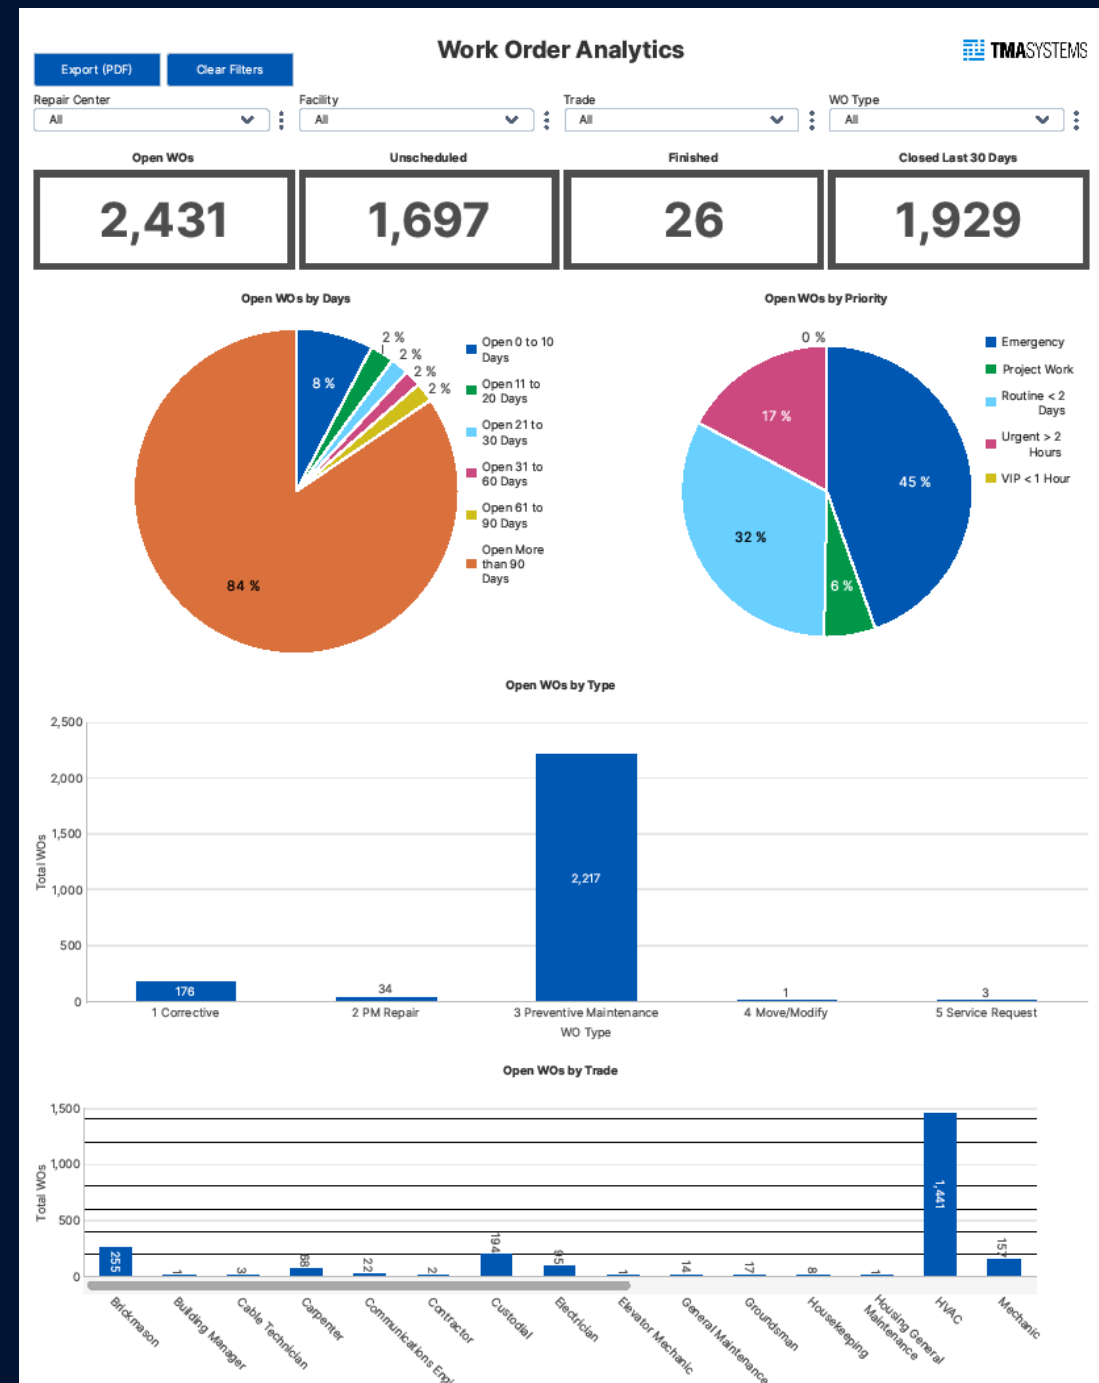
Export (PDF)
Clear Filters

Work Order Analytics

TMASYSTEMS

Repair Center
All

Facility
All

Trade
All

WO Type
All

Open WOs
2,431

Unscheduled
1,697

Finished
26

Closed Last 30 Days
1,929

Open WOs by Days

8 %
2 %
2 %
2 %
2 %
84 %

Open 0 to 10 Days
Open 11 to 20 Days
Open 21 to 30 Days
Open 31 to 60 Days
Open 61 to 90 Days
Open More than 90 Days

Open WOs by Priority

0 %
17 %
45 %
32 %
6 %

Emergency
Project Work
Routine < 2 Days
Urgent > 2 Hours
VIP < 1 Hour

Open WOs by Type

2,500
2,000
1,500
1,000
500
0
Total WOs

176
34
2,217
1
3

1 Corrective
2 PM Repair
3 Preventive Maintenance
4 Move/Modify
5 Service Request
WO Type

Open WOs by Trade

1,500
1,000
500
0
Total WOs

255
1
3
88
22
2
194
95
1
14
17
8
1
1,441
157

Brickmason
Building Manager
Cable Technician
Carpenter
Communications Engi
Contractor
Custodial
Electrician
Elevator Mechanic
General Maintenance
Groundsman
Housekeeping
Housing General Maintenance
HVAC
Mechanic